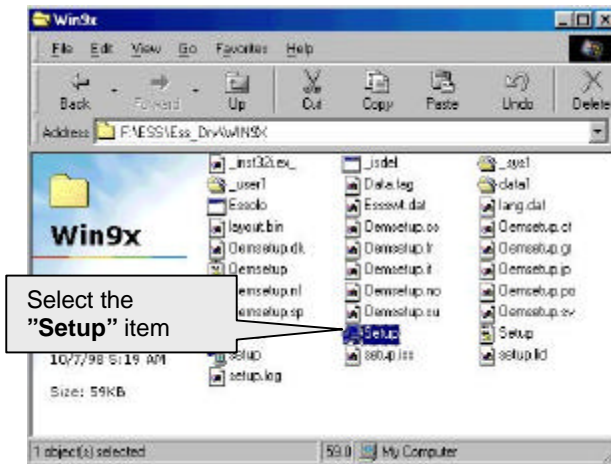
Win9x

File Edit View Go Favorites Help

Back Forward Up Cut Copy Paste Undo Delete

Address F:\ESS\Ess_Drv\WIN9X

Win9x

_inst32i.ex_
_user1
Esssolo
layout.bin
Oemsetup.dk
Oemsetup
Oemsetup.nl
Oemsetup.sp
setup
setup.log

_isdel
Data.tag
Essswt.dat
Oemsetup.cs
Oemsetup.fr
Oemsetup.it
Oemsetup.no
Oemsetup.su
Setup
setup.iss

_sys1
data1
lang.dat
Oemsetup.ct
Oemsetup.gr
Oemsetup.jp
Oemsetup.po
Oemsetup.sv
Setup
setup.lid

Select the "Setup" item

10/7/98 5:19 AM

Size: 59KB

1 object(s) selected

59.0 My Computer